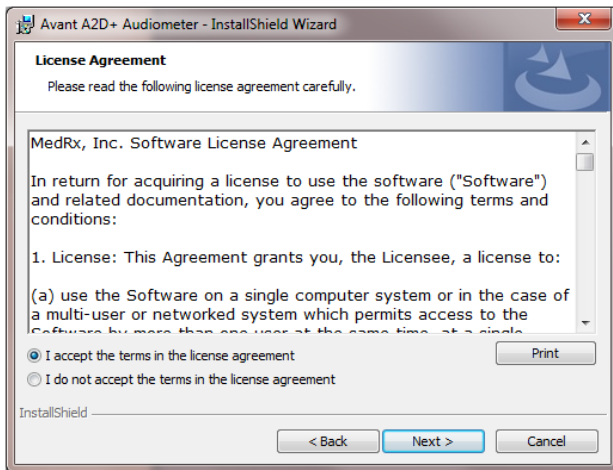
Avant A2D+ Audiometer - InstallShield Wizard

License Agreement

Please read the following license agreement carefully.

MedRx, Inc. Software License Agreement

In return for acquiring a license to use the software ("Software") and related documentation, you agree to the following terms and conditions:

1. License: This Agreement grants you, the Licensee, a license to:

(a) use the Software on a single computer system or in the case of a multi-user or networked system which permits access to the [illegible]

I accept the terms in the license agreement

I do not accept the terms in the license agreement

Print

InstallShield

< Back

Next >

Cancel